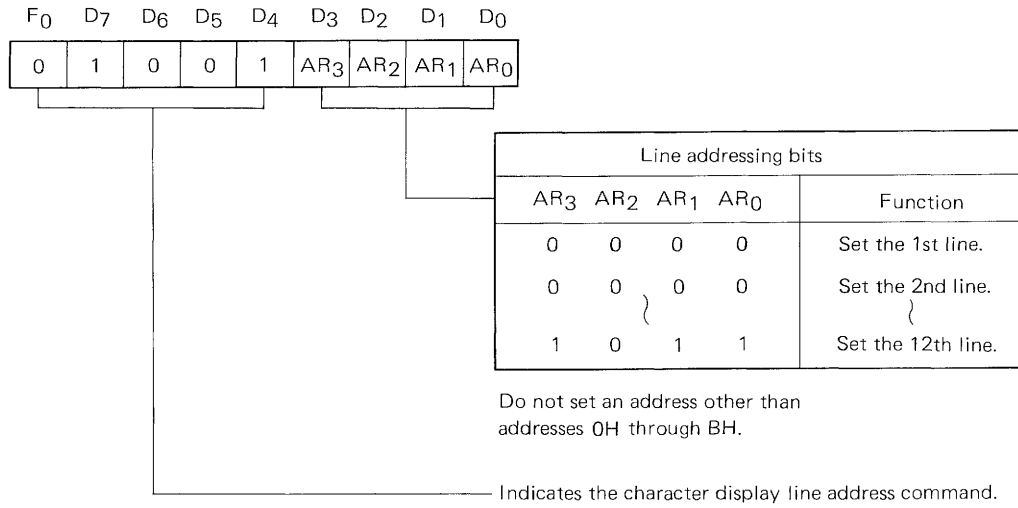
| $F_0$ | $D_7$ | $D_6$ | $D_5$ | $D_4$ | $D_3$ | $D_2$ | $D_1$ | $D_0$ |
|---|---|---|---|---|---|---|---|---|
| 0 | 1 | 0 | 0 | 1 | $AR_3$ | $AR_2$ | $AR_1$ | $AR_0$ |

| Line addressing bits | | | | |
|---|---|---|---|---|
| $AR_3$ | $AR_2$ | $AR_1$ | $AR_0$ | Function |
| 0 | 0 | 0 | 0 | Set the 1st line. |
| 0 | 0 | 0 | 0 | Set the 2nd line. |
| 1 | 0 | 1 | 1 | Set the 12th line. |

Do not set an address other than addresses 0H through BH.

Indicates the character display line address command.